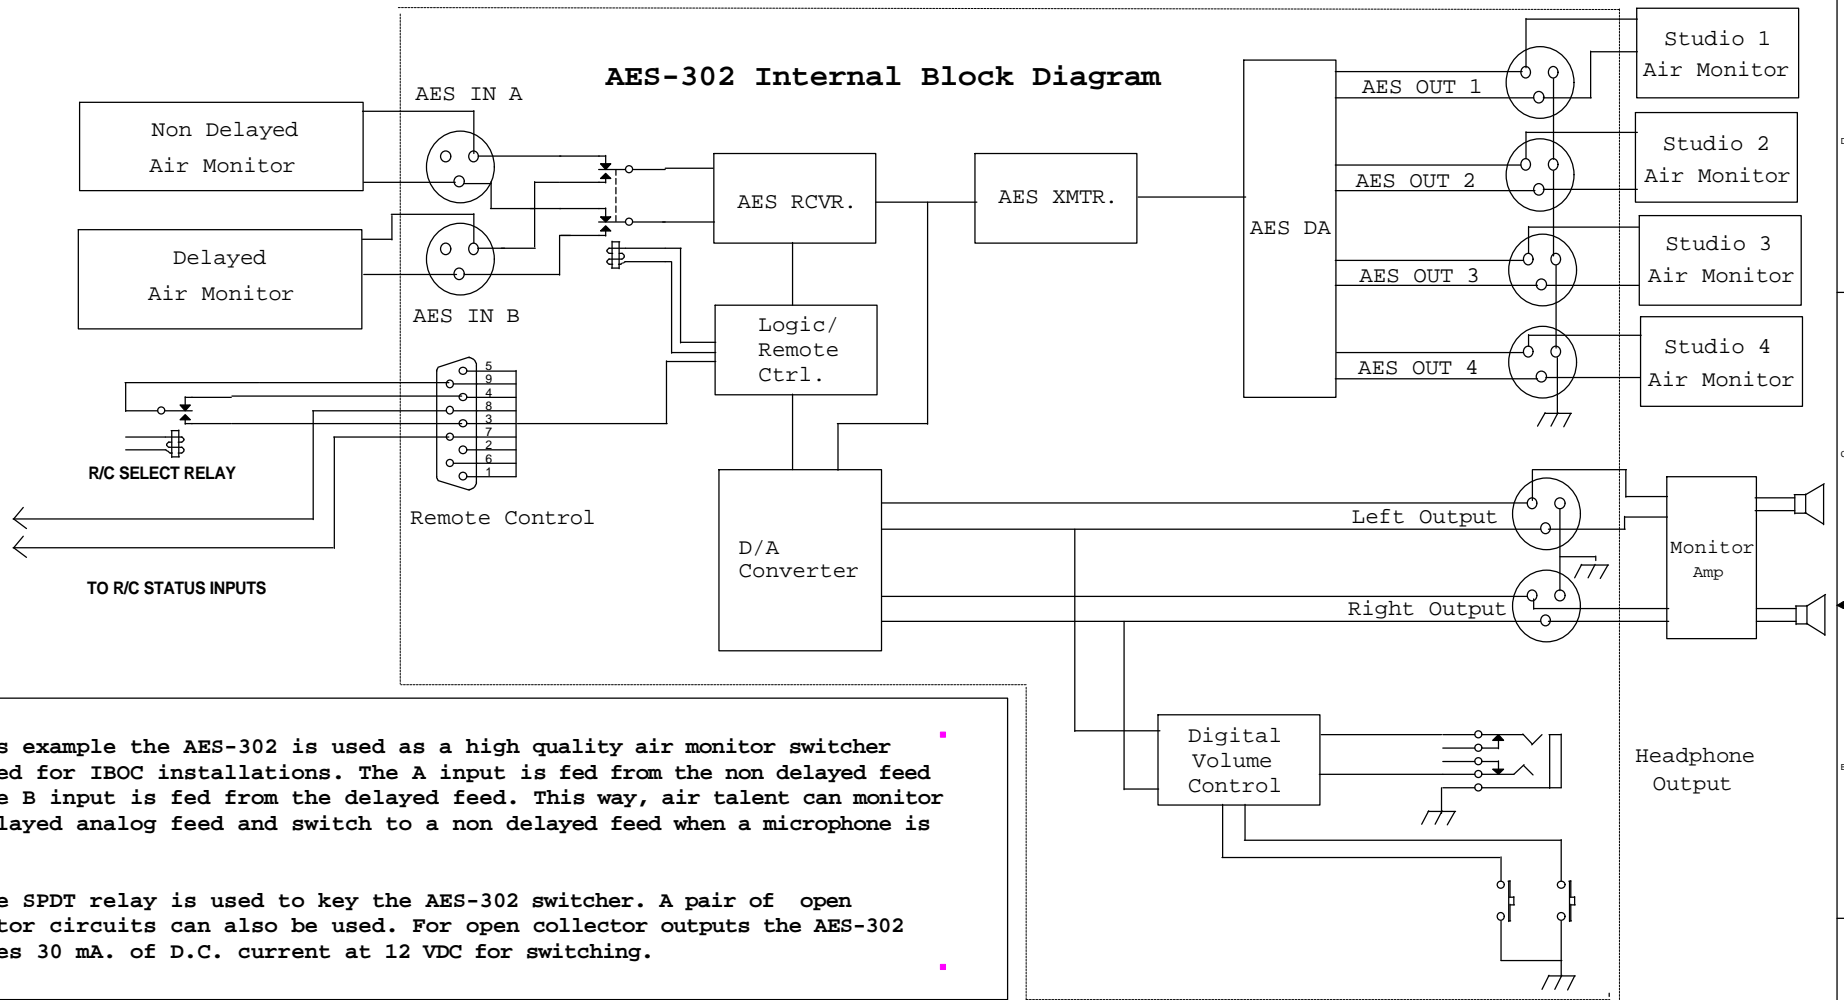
AES-302 Internal Block Diagram

Non Delayed Air Monitor

Delayed Air Monitor

AES IN A

AES IN B

AES RCVR.

AES XMTR.

AES DA

AES OUT 1

AES OUT 2

AES OUT 3

AES OUT 4

Studio 1 Air Monitor

Studio 2 Air Monitor

Studio 3 Air Monitor

Studio 4 Air Monitor

Logic/ Remote Ctrl.

5
9
4
8
3
7
2
6
1

R/C SELECT RELAY

Remote Control

TO R/C STATUS INPUTS

D/A Converter

Left Output

Right Output

Monitor Amp

Digital Volume Control

Headphone Output

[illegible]s example the AES-302 is used as a high quality air monitor switcher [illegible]ed for IBOC installations. The A input is fed from the non delayed feed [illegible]e B input is fed from the delayed feed. This way, air talent can monitor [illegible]layed analog feed and switch to a non delayed feed when a microphone is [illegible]

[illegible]e SPDT relay is used to key the AES-302 switcher. A pair of open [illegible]tor circuits can also be used. For open collector outputs the AES-302 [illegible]es 30 mA. of D.C. current at 12 VDC for switching.